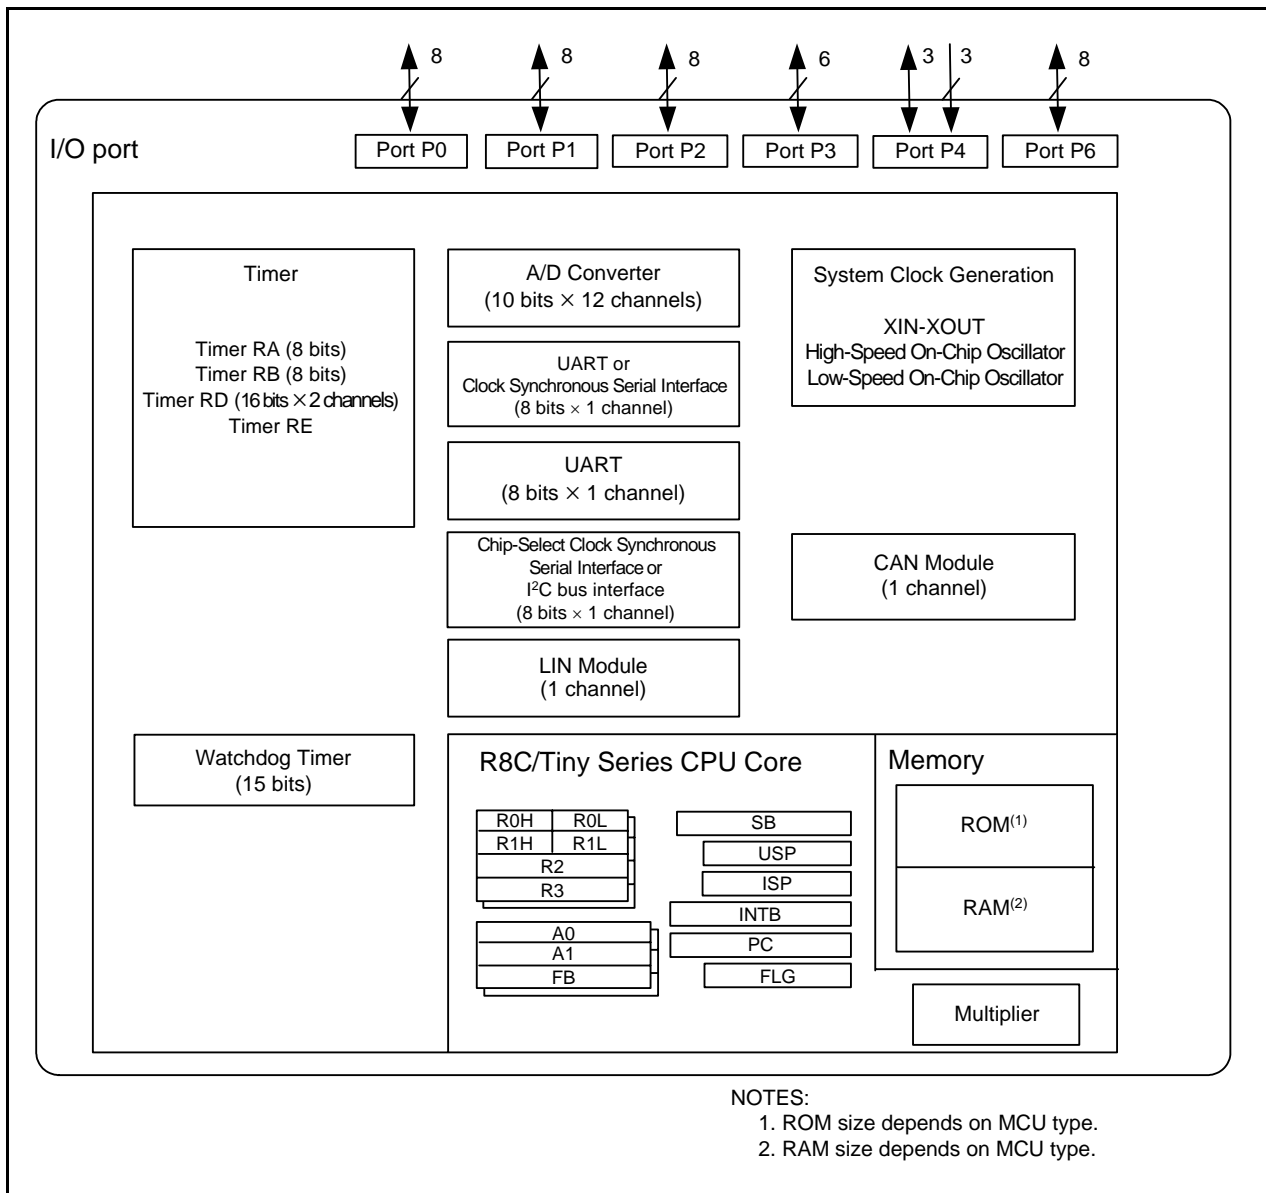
8 8 8 6 3 3 8

I/O port

Port P0
Port P1
Port P2
Port P3
Port P4
Port P6

Timer

Timer RA (8 bits)
Timer RB (8 bits)
Timer RD (16 bits $\times$ 2 channels)
Timer RE

A/D Converter
(10 bits $\times$ 12 channels)

UART or
Clock Synchronous Serial Interface
(8 bits $\times$ 1 channel)

UART
(8 bits $\times$ 1 channel)

Chip-Select Clock Synchronous Serial Interface or
I$^2$C bus interface
(8 bits $\times$ 1 channel)

LIN Module
(1 channel)

System Clock Generation

XIN-XOUT
High-Speed On-Chip Oscillator
Low-Speed On-Chip Oscillator

CAN Module
(1 channel)

Watchdog Timer
(15 bits)

R8C/Tiny Series CPU Core

| R0H | R0L |
|---|---|
| R1H | R1L |
| R2 | |
| R3 | |

A0
A1
FB

SB
USP
ISP
INTB
PC
FLG

Memory

ROM$^{(1)}$

RAM$^{(2)}$

Multiplier

NOTES:
1. ROM size depends on MCU type.
2. RAM size depends on MCU type.